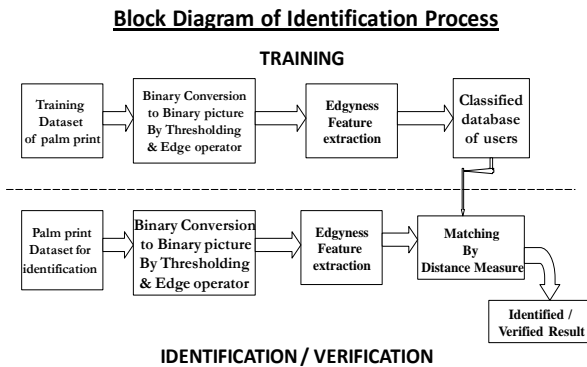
Block Diagram of Identification Process

TRAINING

Training Dataset of palm print

Binary Conversion to Binary picture By Thresholding & Edge operator

Edgyness Feature extraction

Classified database of users

Palm print Dataset for identification

Binary Conversion to Binary picture By Thresholding & Edge operator

Edgyness Feature extraction

Matching By Distance Measure

Identified / Verified Result

IDENTIFICATION / VERIFICATION